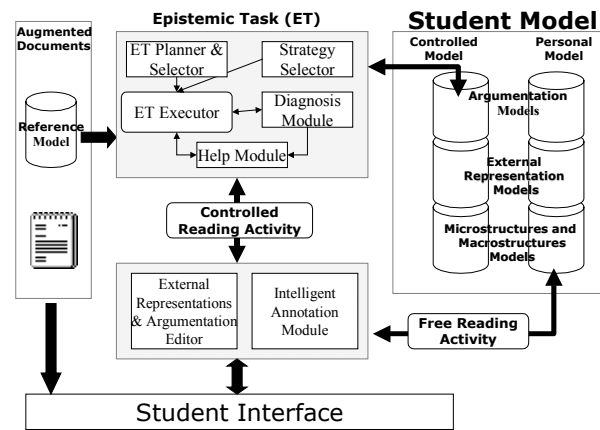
Augmented Documents

Reference Model

Epistemic Task (ET)

ET Planner & Selector

Strategy Selector

ET Executor

Diagnosis Module

Help Module

Student Model

Controlled Model

Personal Model

Argumentation Models

External Representation Models

Microstructures and Macrostructures Models

Controlled Reading Activity

External Representations & Argumentation Editor

Intelligent Annotation Module

Free Reading Activity

Student Interface